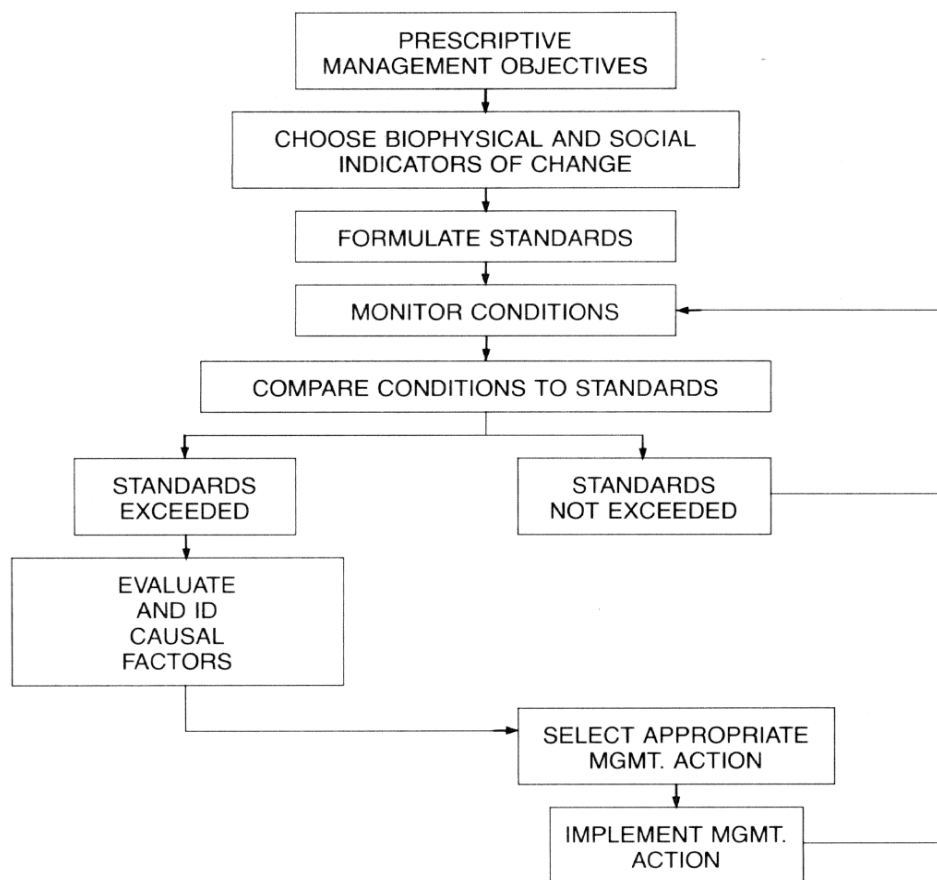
PRESCRIPTIVE MANAGEMENT OBJECTIVES

CHOOSE BIOPHYSICAL AND SOCIAL INDICATORS OF CHANGE

FORMULATE STANDARDS

MONITOR CONDITIONS

COMPARE CONDITIONS TO STANDARDS

STANDARDS EXCEEDED

STANDARDS NOT EXCEEDED

EVALUATE AND ID CAUSAL FACTORS

SELECT APPROPRIATE MGMT. ACTION

IMPLEMENT MGMT. ACTION